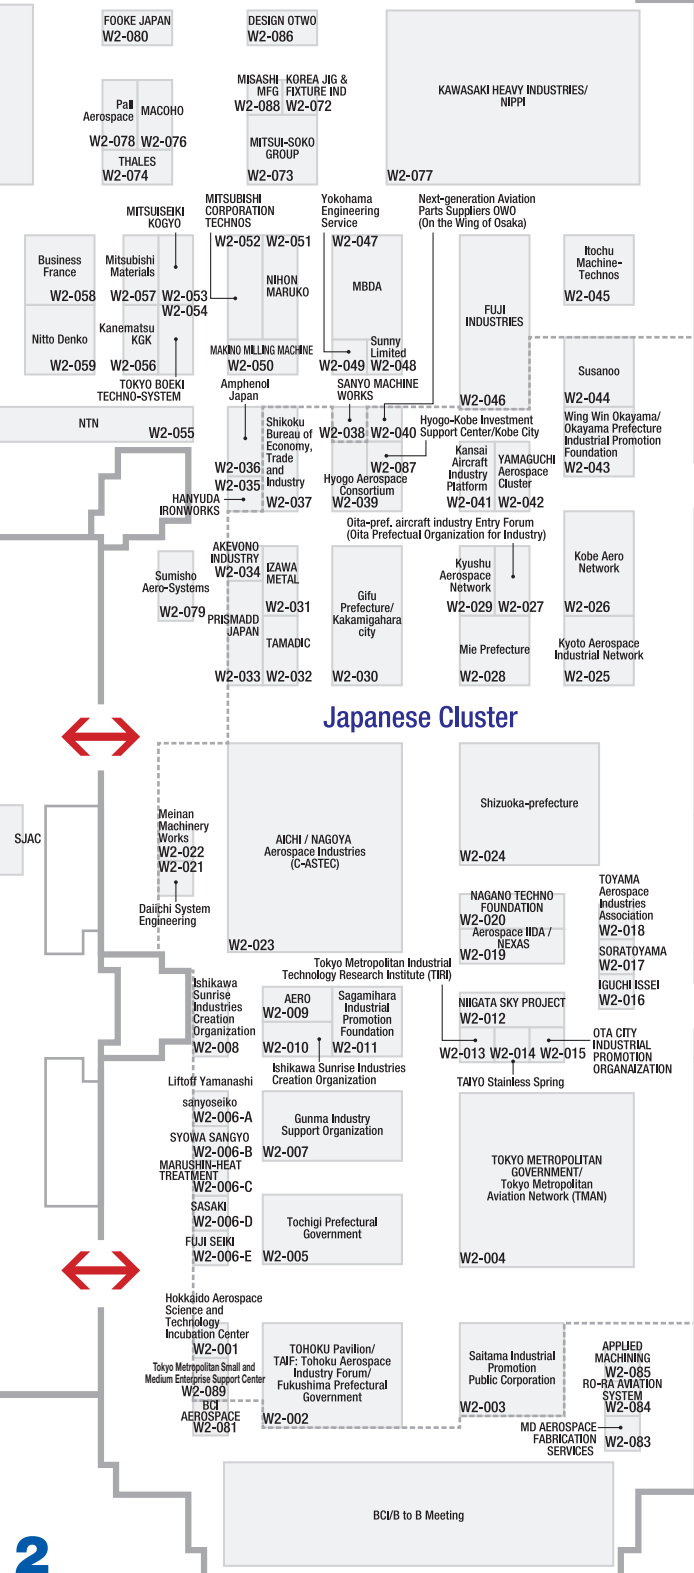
FOOKE JAPAN
W2-080

DESIGN OTWO
W2-086

KAWASAKI HEAVY INDUSTRIES/ NIPPI
W2-077

Pal Aerospace
W2-078

MACOHO
W2-076

THALES
W2-074

MISASHI MFG
W2-088

KOREA JIG & FIXTURE IND
W2-072

MITSUI-SOKO GROUP
W2-073

MITSUISEIKI KOGYO

MITSUBISHI CORPORATION TECHNOS

Yokohama Engineering Service

Next-generation Aviation Parts Suppliers OWO (On the Wing of Osaka)

Business France
W2-058

Mitsubishi Materials
W2-057

W2-053
W2-054

W2-052 W2-051

NIHON MARUKO

W2-047

MBDA

Sunny Limited

W2-049 W2-048

FUJI INDUSTRIES
W2-046

Itochu Machine-Technos
W2-045

Nitto Denko
W2-059

Kanematsu KGK
W2-056

MAKINO MILLING MACHINE
W2-050

Susanoo
W2-044

TOKYO BOEKI TECHNO-SYSTEM

Amphenol Japan

SANYO MACHINE WORKS

Wing Win Okayama/ Okayama Prefecture Industrial Promotion Foundation
W2-043

NTN
W2-055

Shikoku Bureau of Economy, Trade and Industry
W2-037

W2-038 W2-040

Hyogo-Kobe Investment Support Center/Kobe City

W2-036
W2-035

W2-087

Hyogo Aerospace Consortium
W2-039

Kansai Aircraft Industry Platform
W2-041

YAMAGUCHI Aerospace Cluster
W2-042

HANYUDA IRONWORKS

Oita-pref. aircraft industry Entry Forum (Oita Prefectual Organization for Industry)

AKEVONO INDUSTRY
W2-034

IZAWA METAL
W2-031

Sumisho Aero-Systems
W2-079

PRISMADD JAPAN

Gifu Prefecture/ Kakamigahara city
W2-030

Kyushu Aerospace Network
W2-029 W2-027

Kobe Aero Network
W2-026

TAMADIC

W2-033 W2-032

Mie Prefecture
W2-028

Kyoto Aerospace Industrial Network
W2-025

Japanese Cluster

SJAC

Meinan Machinery Works
W2-022
W2-021

AICHI / NAGOYA Aerospace Industries (C-ASTEC)
W2-023

Shizuoka-prefecture
W2-024

Daiichi System Engineering

NAGANO TECHNO FOUNDATION
W2-020
Aerospace IIDA / NEXAS
W2-019

TOYAMA Aerospace Industries Association
W2-018

SORATOYAMA
W2-017

IGUCHI ISSEI
W2-016

Tokyo Metropolitan Industrial Technology Research Institute (TIRI)

Ishikawa Sunrise Industries Creation Organization
W2-008

AERO
W2-009

Sagamihara Industrial Promotion Foundation
W2-011

W2-010

NIIGATA SKY PROJECT
W2-012

W2-013 W2-014 W2-015

OTA CITY INDUSTRIAL PROMOTION ORGANAIZATION

Ishikawa Sunrise Industries Creation Organization

Liftoff Yamanashi

TAIYO Stainless Spring

sanyoseiko
W2-006-A

SYOWA SANGYO
W2-006-B

MARUSHIN-HEAT TREATMENT
W2-006-C

SASAKI
W2-006-D

FUJI SEIKI
W2-006-E

Gunma Industry Support Organization
W2-007

Tochigi Prefectural Government
W2-005

TOKYO METROPOLITAN GOVERNMENT/ Tokyo Metropolitan Aviation Network (TMAN)
W2-004

Hokkaido Aerospace Science and Technology Incubation Center
W2-001

Tokyo Metropolitan Small and Medium Enterprise Support Center
W2-089

BCI AEROSPACE
W2-081

TOHOKU Pavilion/ TAIF: Tohoku Aerospace Industry Forum/ Fukushima Prefectural Government
W2-002

Saitama Industrial Promotion Public Corporation
W2-003

APPLIED MACHINING
W2-085

RO-RA AVIATION SYSTEM
W2-084

MD AEROSPACE FABRICATION SERVICES
W2-083

BCI/B to B Meeting

2